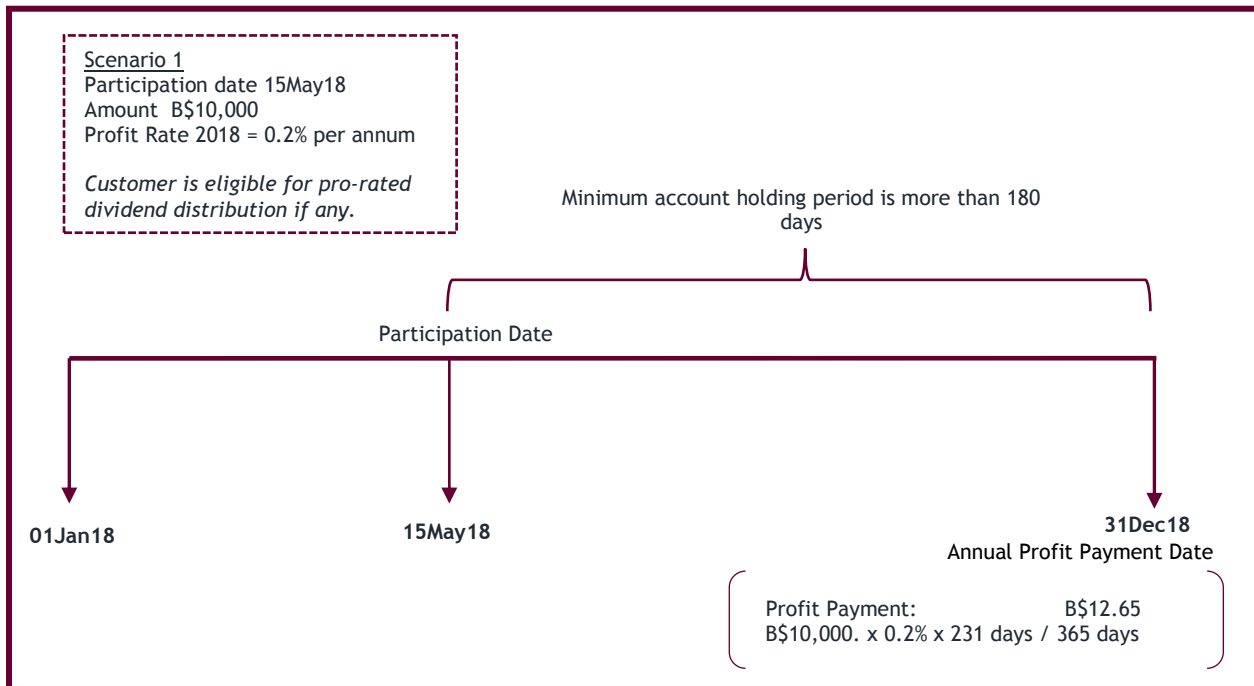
Scenario 1
Participation date 15May18
Amount B$10,000
Profit Rate 2018 = 0.2% per annum

*Customer is eligible for pro-rated dividend distribution if any.*

Minimum account holding period is more than 180 days

Participation Date

01Jan18

15May18

31Dec18
Annual Profit Payment Date

Profit Payment: B$12.65
B$10,000. x 0.2% x 231 days / 365 days